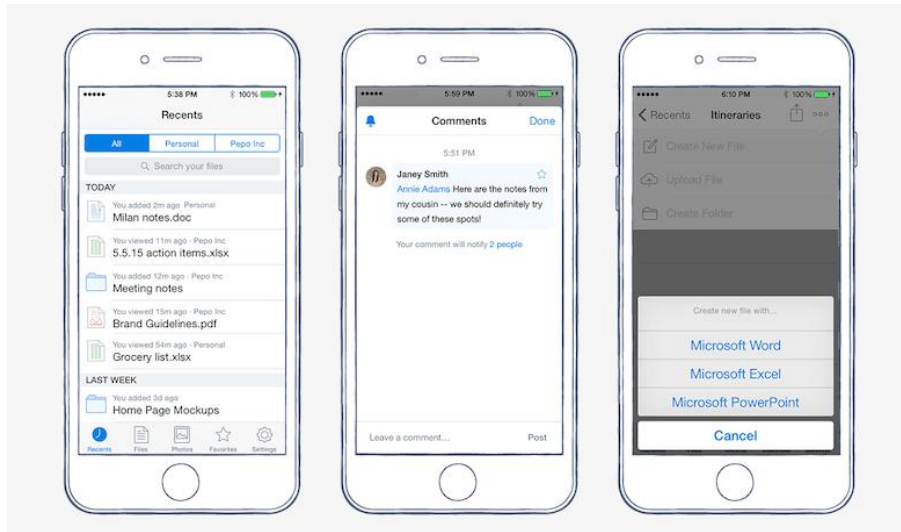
●●●●● 5:38 PM 100%

Recents

All | Personal | Pepo Inc

Search your files

TODAY

You added 2m ago · Personal
Milan notes.doc

You viewed 11m ago · Pepo Inc
5.5.15 action items.xlsx

You added 12m ago · Pepo Inc
Meeting notes

You viewed 15m ago · Pepo Inc
Brand Guidelines.pdf

You viewed 54m ago · Personal
Grocery list.xlsx

LAST WEEK

You added 3d ago
Home Page Mockups

Recents | Files | Photos | Favorites | Settings

●●●●● 5:59 PM 100%

Comments | Done

5:51 PM

Janey Smith
Annie Adams Here are the notes from my cousin -- we should definitely try some of these spots!

Your comment will notify 2 people

Leave a comment... | Post

●●●●● 6:10 PM 100%

Recents | Itineraries

Create New File

Upload File

Create Folder

Create new file with...

Microsoft Word

Microsoft Excel

Microsoft PowerPoint

Cancel